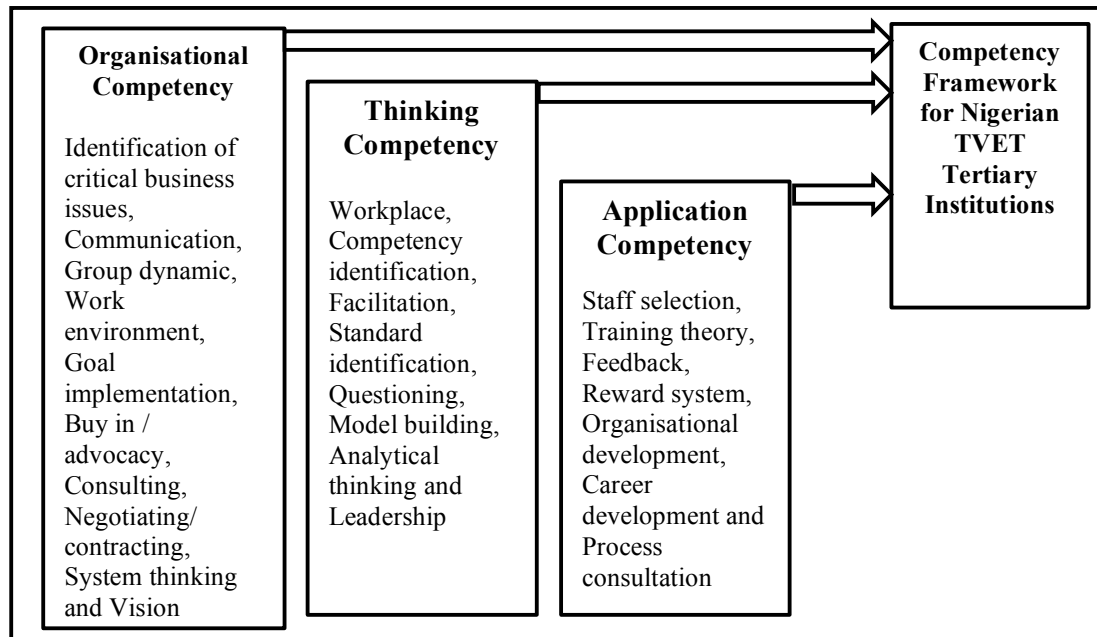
Organisational Competency

Identification of critical business issues, Communication, Group dynamic, Work environment, Goal implementation, Buy in / advocacy, Consulting, Negotiating/ contracting, System thinking and Vision

Thinking Competency

Workplace, Competency identification, Facilitation, Standard identification, Questioning, Model building, Analytical thinking and Leadership

Application Competency

Staff selection, Training theory, Feedback, Reward system, Organisational development, Career development and Process consultation

Competency Framework for Nigerian TVET Tertiary Institutions